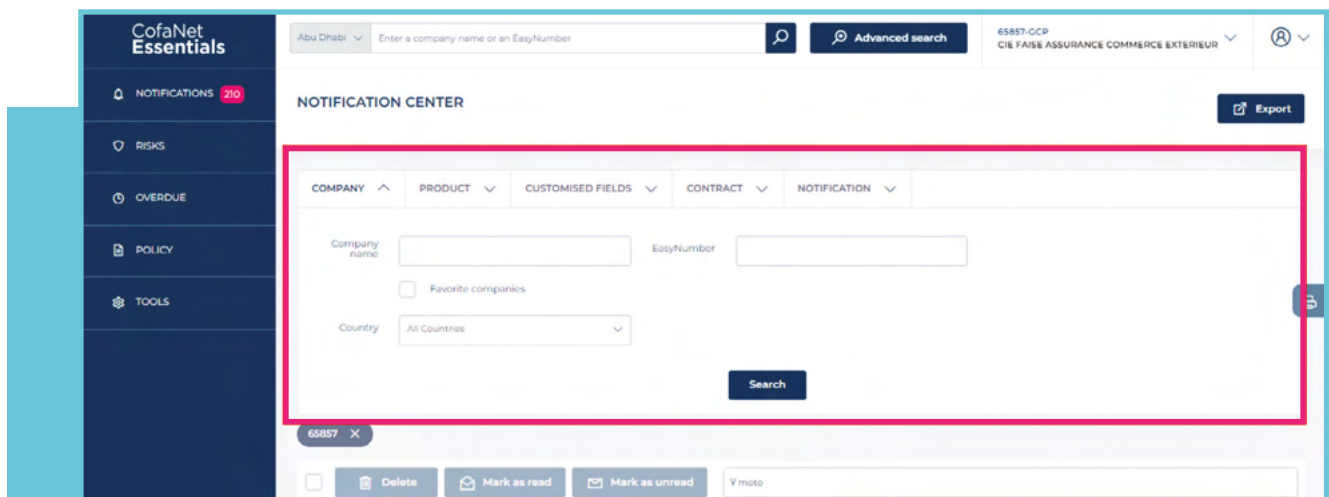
CofaNet Essentials

Abu Dhabi
Enter a company name or an EasyNumber
Advanced search
65857-GCP
CIE FAISE ASSURANCE COMMERCE EXTERIEUR

NOTIFICATIONS 210
RISKS
OVERDUE
POLICY
TOOLS

NOTIFICATION CENTER
Export

COMPANY
PRODUCT
CUSTOMISED FIELDS
CONTRACT
NOTIFICATION

Company name
EasyNumber
Favorite companies
Country
All Countries
Search

65857

Delete
Mark as read
Mark as unread
moto